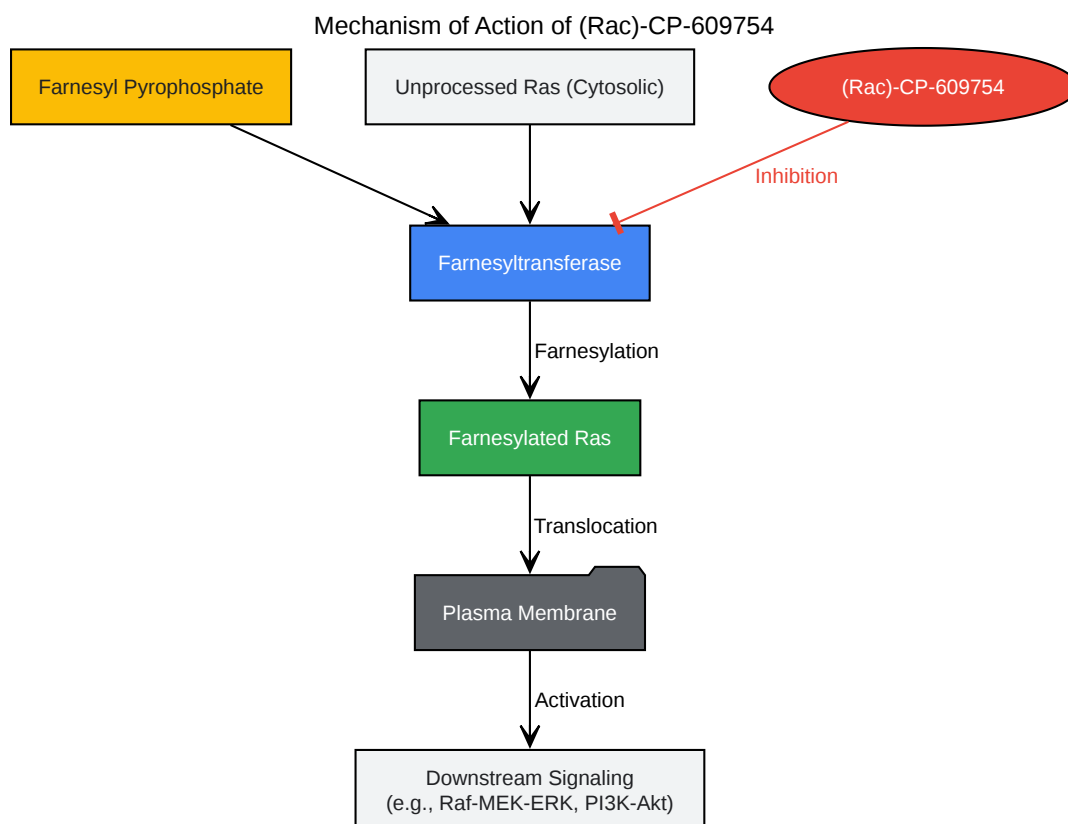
Mechanism of Action of (Rac)-CP-609754

Farnesyl Pyrophosphate

Unprocessed Ras (Cytosolic)

(Rac)-CP-609754

Inhibition

Farnesyltransferase

Farnesylation

Farnesylated Ras

Translocation

Plasma Membrane

Activation

Downstream Signaling
(e.g., Raf-MEK-ERK, PI3K-Akt)